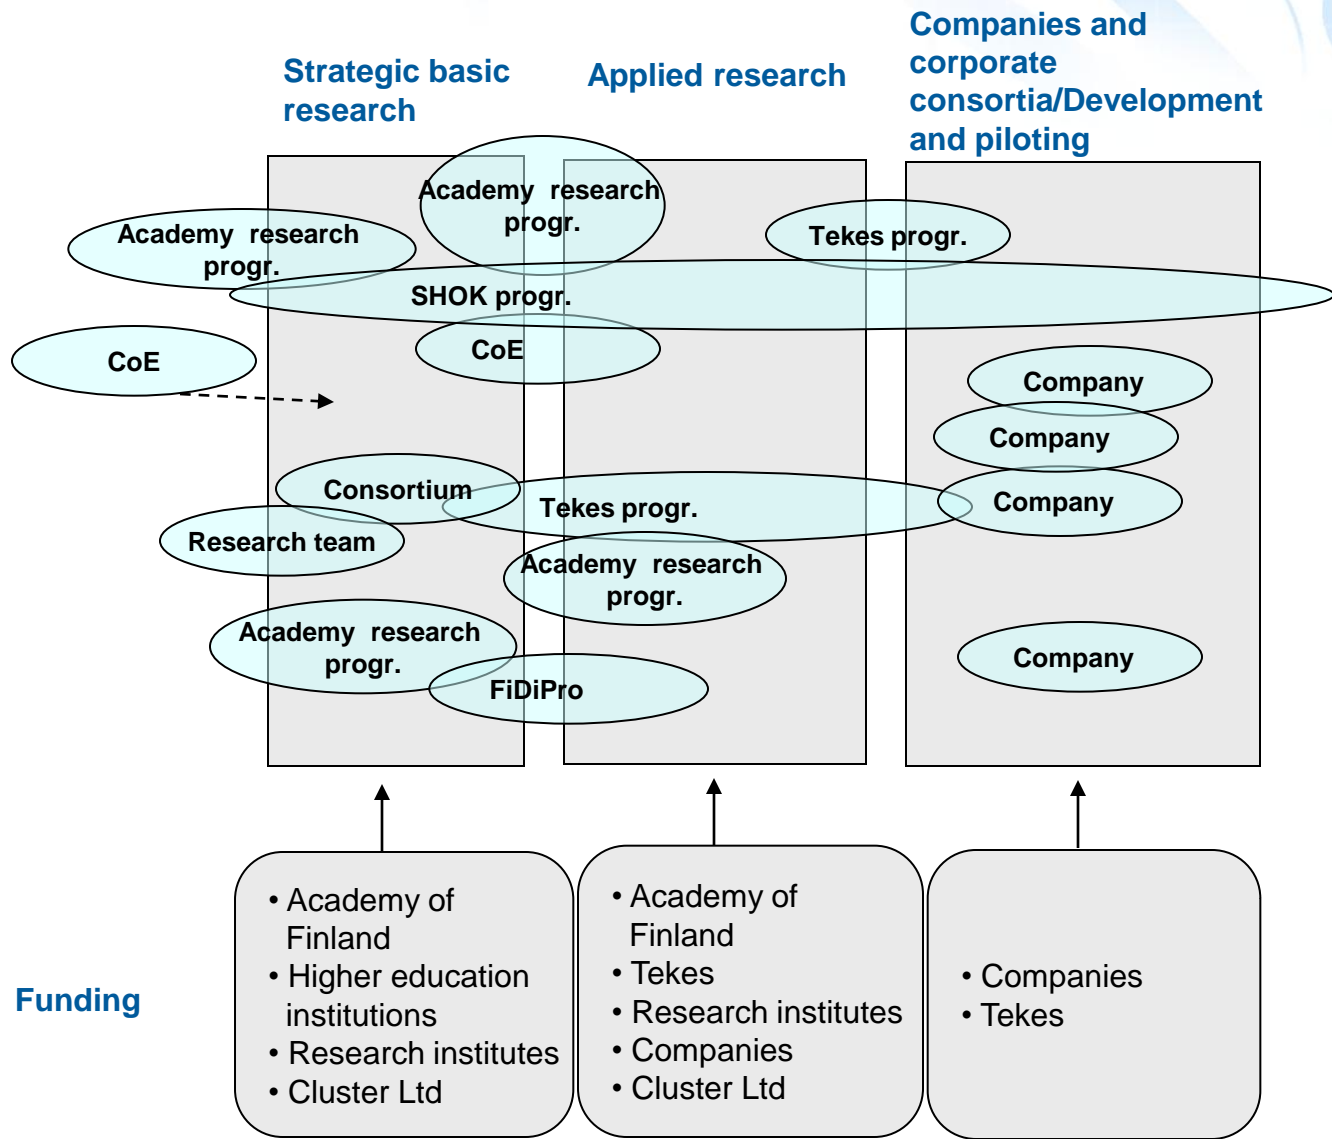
Strategic basic research

Applied research

Companies and corporate consortia/Development and piloting

Academy research progr.

Academy research progr.

Tekes progr.

SHOK progr.

CoE

CoE

Company

Company

Consortium

Tekes progr.

Company

Research team

Academy research progr.

Academy research progr.

Company

FiDiPro

Funding

• Academy of Finland
• Higher education institutions
• Research institutes
• Cluster Ltd

• Academy of Finland
• Tekes
• Research institutes
• Companies
• Cluster Ltd

• Companies
• Tekes